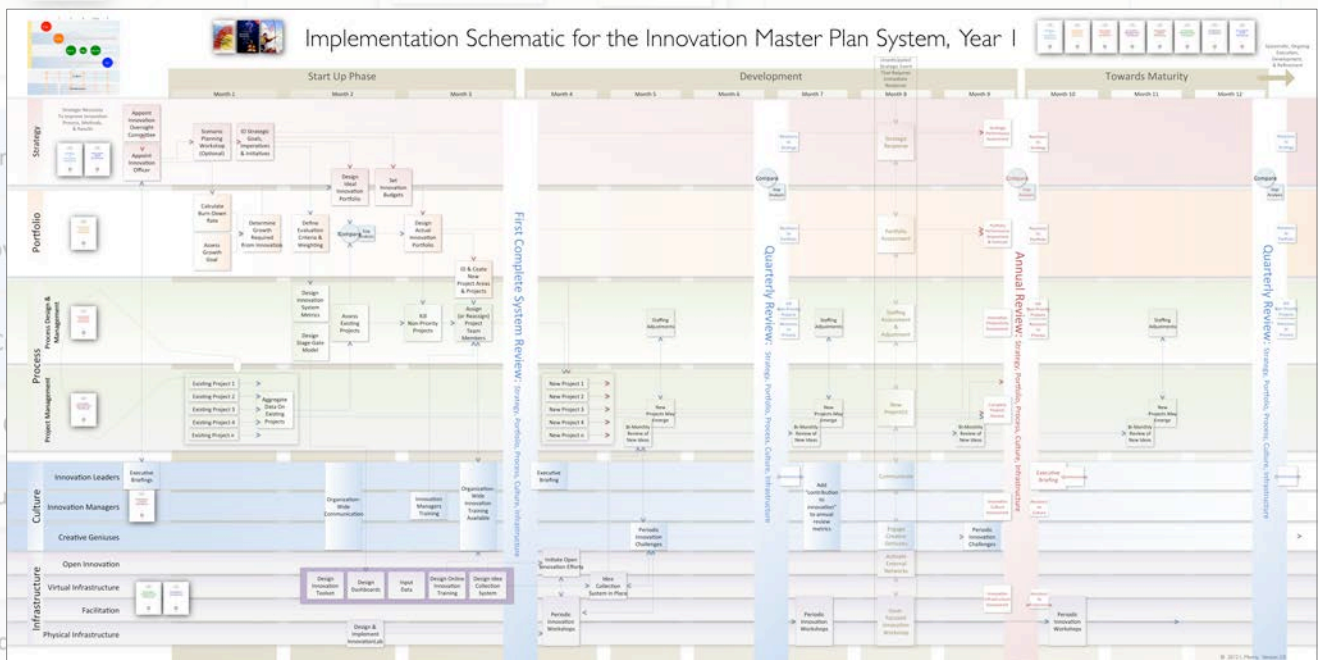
Implementation Schematic for the Innovation Master Plan System, Year 1

Start Up Phase

Development

Towards Maturity

Month 1 Month 2 Month 3 Month 4 Month 5 Month 6 Month 7 Month 8 Month 9 Month 10 Month 11 Month 12

Strategy

Portfolio

Process

Process Design & Management

Project Management

Culture

Innovation Leaders

Innovation Managers

Creative Geniuses

Infrastructure

Open Innovation

Virtual Infrastructure

Facilitation

Physical Infrastructure

Appoint Innovation Oversight Committee

Appoint Innovation Officer

Scenario Planning Workshop (Optional)

ID Strategic Goals, Imperatives & Initiatives

Design Ideal Innovation Portfolio

Set Innovation Budgets

Calculate Burn-Down Rate

Assess Growth Goal

Determine Growth Required from Innovation

Define Evaluation Criteria & Weighting

Compare

Design Actual Innovation Portfolio

ID & Create New Project Areas & Projects

Design Innovation System Metrics

Design Stage-Gate Model

Assess Existing Projects

Kill Non-Priority Projects

Assign (or Reassign) Project Team Members

Existing Project 1
Existing Project 2
Existing Project 3
Existing Project 4
Existing Project n

Aggregate Data On Existing Projects

Executive Briefings

Organization-Wide Communication

Innovation Managers Training

Organization-Wide Innovation Training Available

Design Innovation Toolkit

Design Dashboards

Input Data

Design Online Innovation Training

Design Idea Collection System

Design & Implement InnovationLab

First Complete System Review: Strategy, Portfolio, Process, Culture, Infrastructure

New Project 1
New Project 2
New Project 3
New Project 4
New Project n

Staffing Adjustments

New Projects May Emerge

Bi-Monthly Review of New Ideas

Executive Briefing

Periodic Innovation Challenges

Initiate Open Innovation Efforts

Idea Collection System In Place

Periodic Innovation Workshops

Quarterly Review: Strategy, Portfolio, Process, Culture, Infrastructure

Compare

Add "contribution to innovation" to annual review metrics

Strategic Response

Portfolio Assessment

Staffing Assessment & Adjustment

New Project(s)

Communication

Engage Creative Geniuses

Activate External Networks

Host Focused Innovation Workshops

Periodic Innovation Workshops

Annual Review: Strategy, Portfolio, Process, Culture, Infrastructure

Executive Briefing

Periodic Innovation Challenges

Quarterly Review: Strategy, Portfolio, Process, Culture, Infrastructure

Staffing Adjustments

New Projects May Emerge

Bi-Monthly Review of New Ideas

Periodic Innovation Workshops